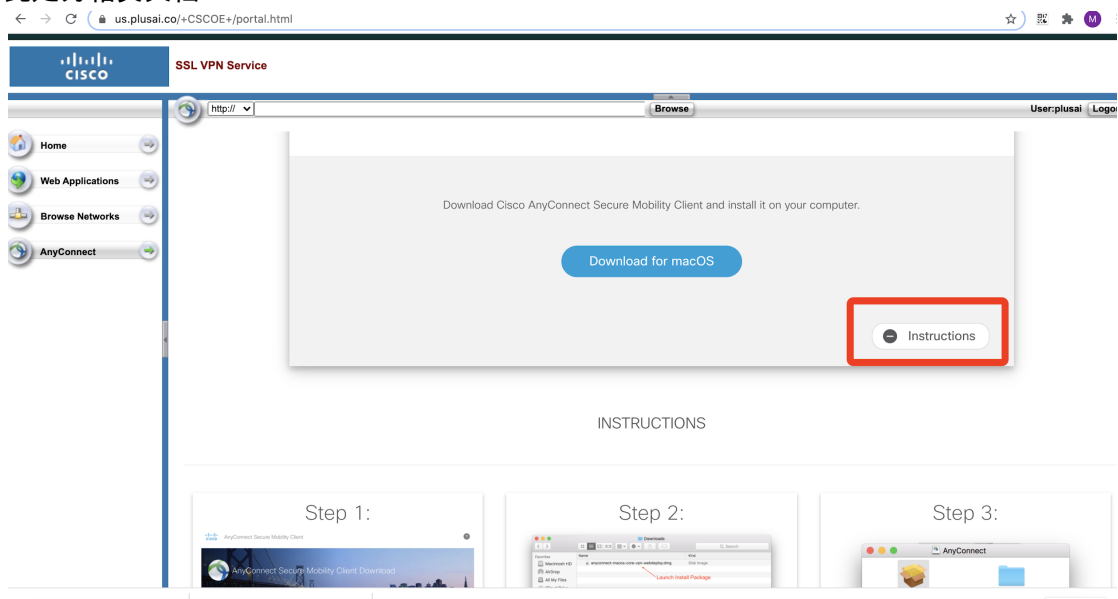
us.plusai.co/+CSCOE+/portal.html

CISCO

SSL VPN Service

http://

Browse

User:plusai Logo

Home

Web Applications

Browse Networks

AnyConnect

Download Cisco AnyConnect Secure Mobility Client and install it on your computer.

Download for macOS

Instructions

INSTRUCTIONS

Step 1:

AnyConnect Secure Mobility Client

AnyConnect Secure Mobility Client Download

Step 2:

Downloads

Launch Install Package

Step 3:

AnyConnect